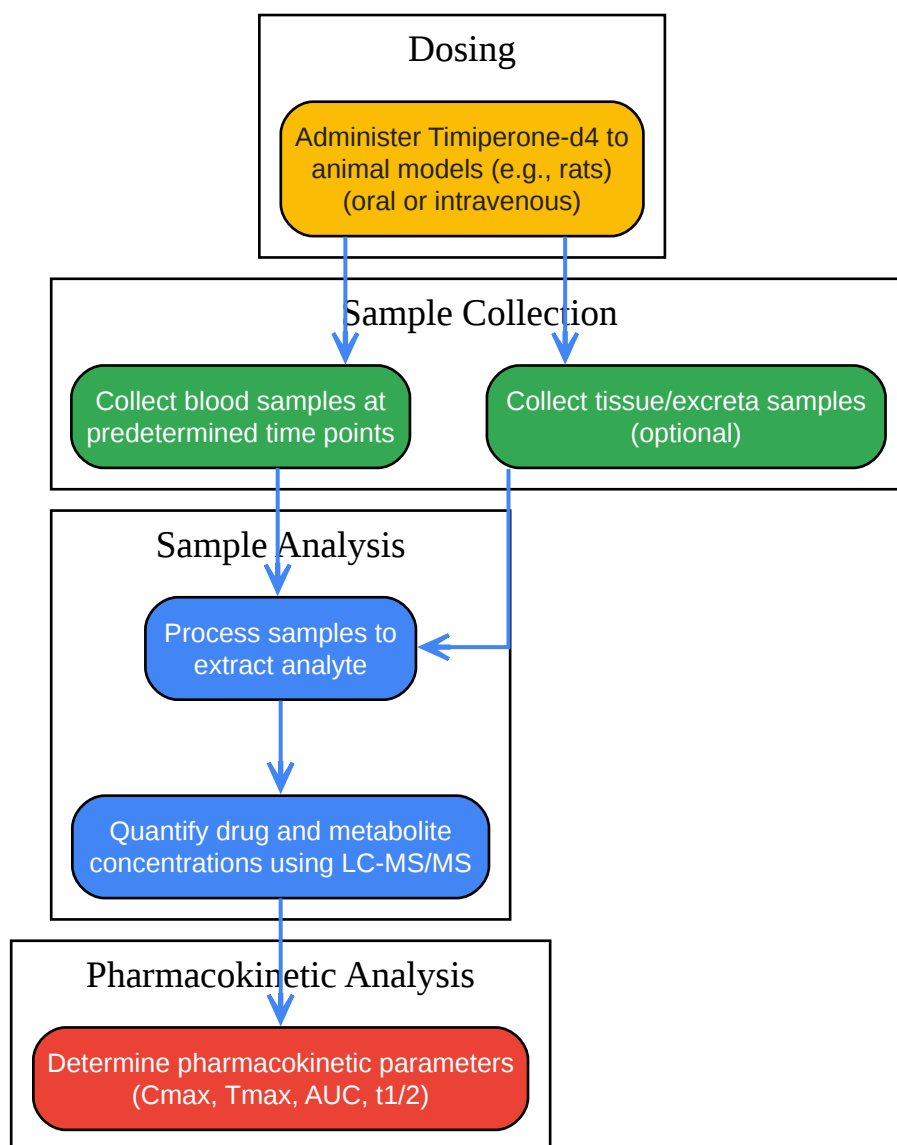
Dosing

Administer Timiperone-d4 to animal models (e.g., rats) (oral or intravenous)

Sample Collection

Collect blood samples at predetermined time points

Collect tissue/excreta samples (optional)

Sample Analysis

Process samples to extract analyte

Quantify drug and metabolite concentrations using LC-MS/MS

Pharmacokinetic Analysis

Determine pharmacokinetic parameters (Cmax, Tmax, AUC, t1/2)